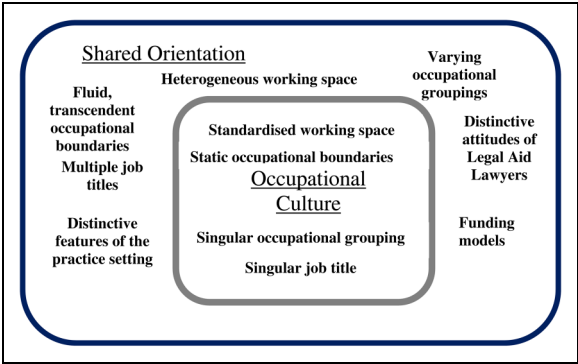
Shared Orientation

Heterogeneous working space

Varying occupational groupings

Fluid, transcendent occupational boundaries

Multiple job titles

Distinctive attitudes of Legal Aid Lawyers

Distinctive features of the practice setting

Funding models

Standardised working space

Static occupational boundaries

Occupational Culture

Singular occupational grouping

Singular job title